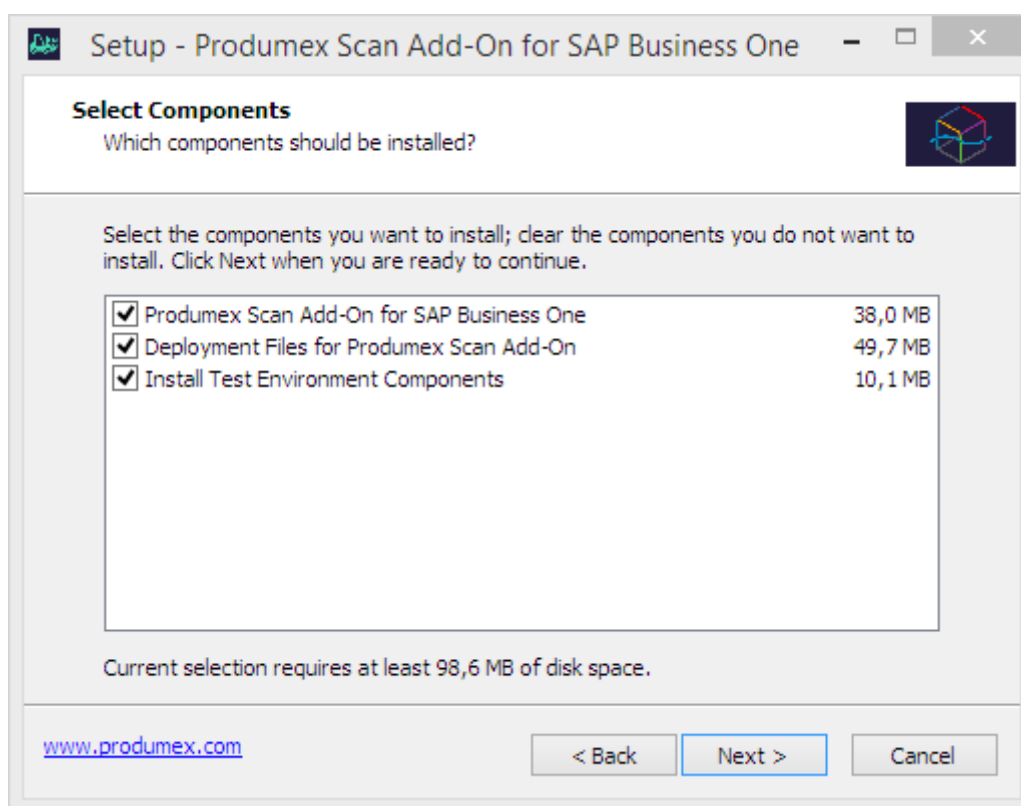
Setup - Produmex Scan Add-On for SAP Business One

Select Components
Which components should be installed?

Select the components you want to install; clear the components you do not want to install. Click Next when you are ready to continue.

| | | |
|---|---|---|
| ✔ | Produmex Scan Add-On for SAP Business One | 38,0 MB |
| ✔ | Deployment Files for Produmex Scan Add-On | 49,7 MB |
| ✔ | Install Test Environment Components | 10,1 MB |

Current selection requires at least 98,6 MB of disk space.

www.produmex.com

< Back  Next >  Cancel